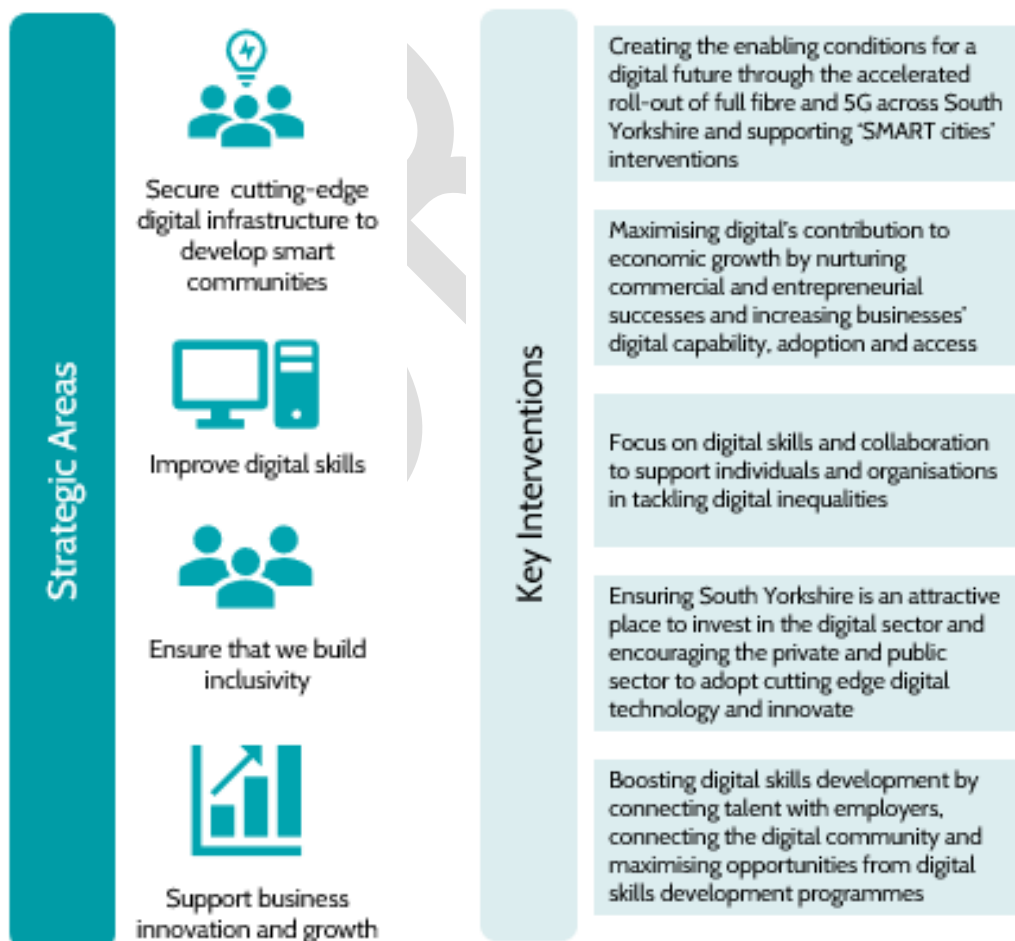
Strategic Areas

Secure cutting-edge digital infrastructure to develop smart communities

Improve digital skills

Ensure that we build inclusivity

Support business innovation and growth

Key Interventions

Creating the enabling conditions for a digital future through the accelerated roll-out of full fibre and 5G across South Yorkshire and supporting 'SMART cities' interventions

Maximising digital's contribution to economic growth by nurturing commercial and entrepreneurial successes and increasing businesses' digital capability, adoption and access

Focus on digital skills and collaboration to support individuals and organisations in tackling digital inequalities

Ensuring South Yorkshire is an attractive place to invest in the digital sector and encouraging the private and public sector to adopt cutting edge digital technology and innovate

Boosting digital skills development by connecting talent with employers, connecting the digital community and maximising opportunities from digital skills development programmes